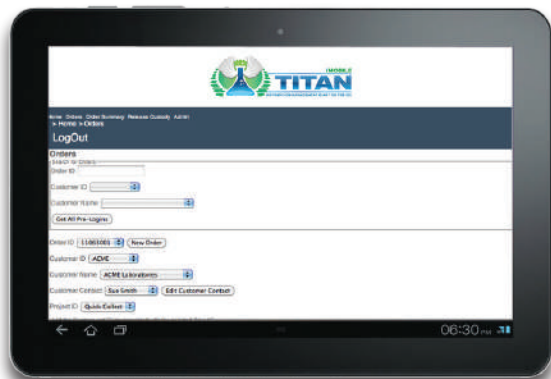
MOBILE
TITAN
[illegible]

Home Orders Order Summary Release Custody Admin
> Home > Orders

LogOut

Orders
Search for Orders
Order ID
Customer ID
Customer Name
Get All Pre-Logins

Order ID 11065001 New Order
Customer ID ACME
Customer Name ACME Laboratories
Customer Contact Sue Smith Edit Customer Contact
Project ID Quick Collect

06:30 PM